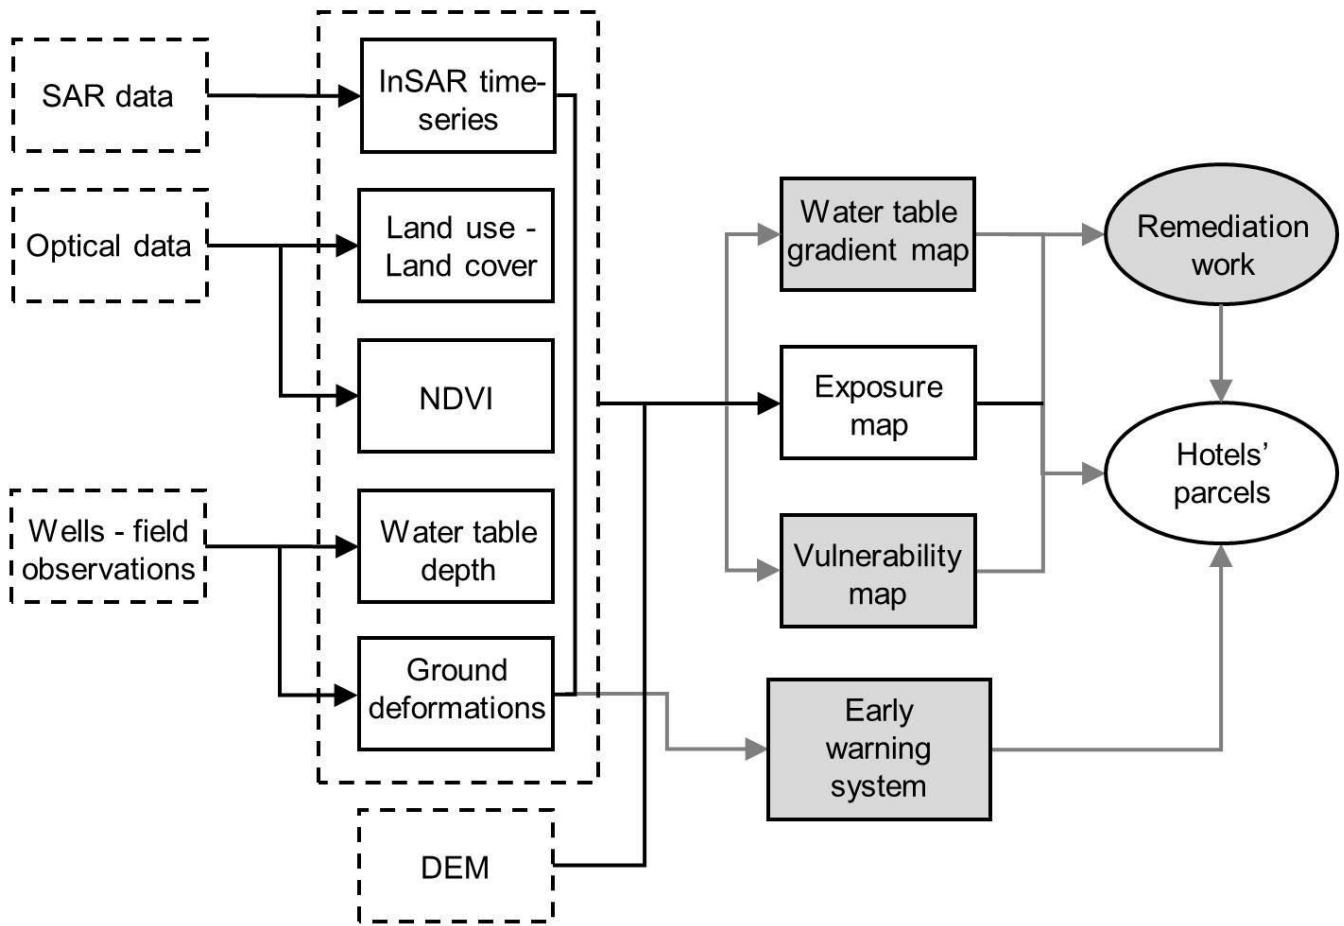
SAR data

Optical data

Wells - field observations

InSAR time-series

Land use - Land cover

NDVI

Water table depth

Ground deformations

DEM

Water table gradient map

Exposure map

Vulnerability map

Early warning system

Remediation work

Hotels' parcels